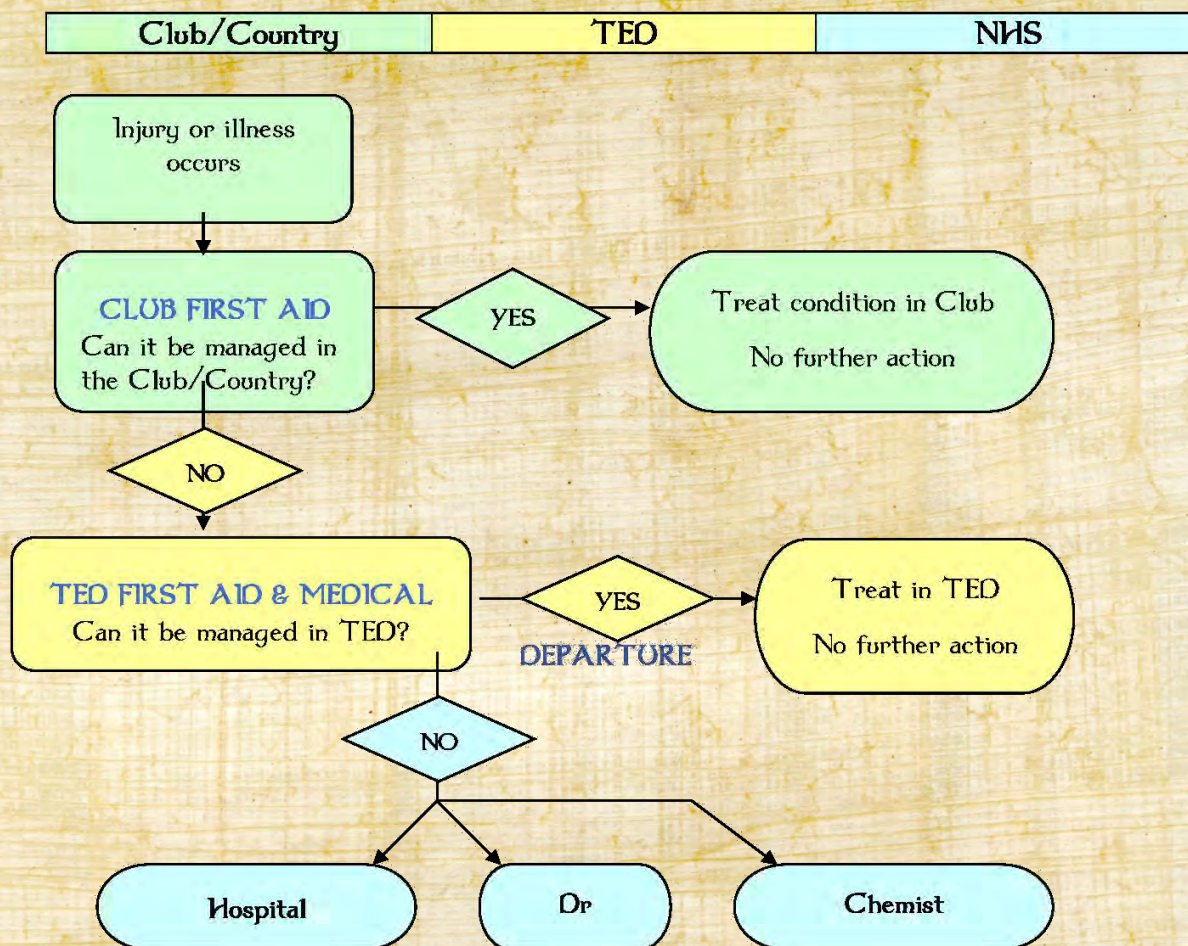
| Club/Country | TED | NHS |
|---|---|---|

Injury or illness occurs

CLUB FIRST AID
Can it be managed in the Club/Country?

YES

Treat condition in Club
No further action

NO

TED FIRST AID & MEDICAL
Can it be managed in TED?

YES

DEPARTURE

Treat in TED
No further action

NO

Hospital

Dr

Chemist